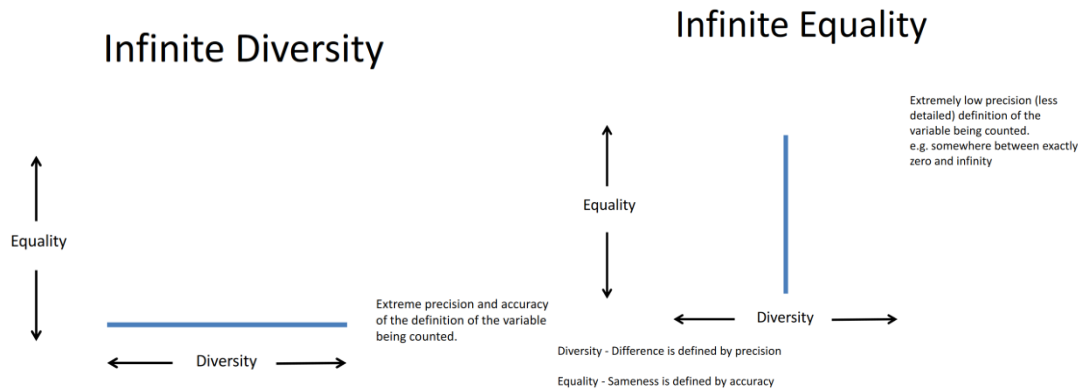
Infinite Diversity

Equality

Diversity

Extreme precision and accuracy of the definition of the variable being counted.

Infinite Equality

Equality

Diversity

Extremely low precision (less detailed) definition of the variable being counted.
e.g. somewhere between exactly zero and infinity

Diversity - Difference is defined by precision

Equality - Sameness is defined by accuracy